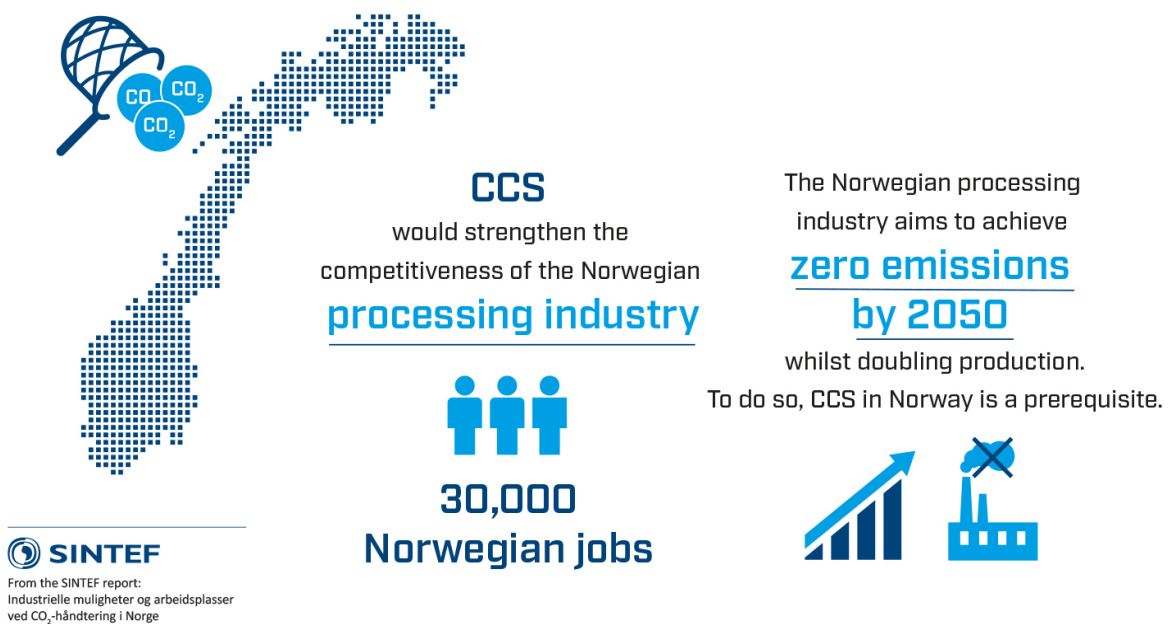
$CO_2$ $CO_2$ $CO_2$

CCS

would strengthen the competitiveness of the Norwegian

processing industry

30,000

Norwegian jobs

The Norwegian processing industry aims to achieve

zero emissions by 2050

whilst doubling production. To do so, CCS in Norway is a prerequisite.

SINTEF

From the SINTEF report: Industrielle muligheter og arbeidsplasser ved $CO_2$-håndtering i Norge